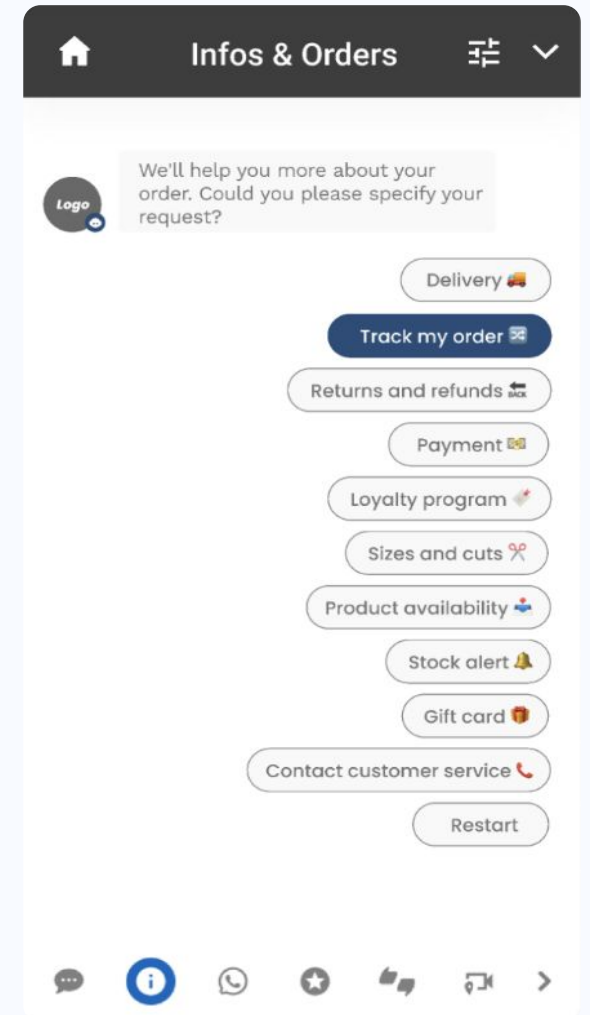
Infos & Orders

Logo

We'll help you more about your order. Could you please specify your request?

Delivery 🚚

Track my order

Returns and refunds 🔙

Payment 💳

Loyalty program

Sizes and cuts ✂️

Product availability

Stock alert 🔔

Gift card 🎁

Contact customer service 📞

Restart